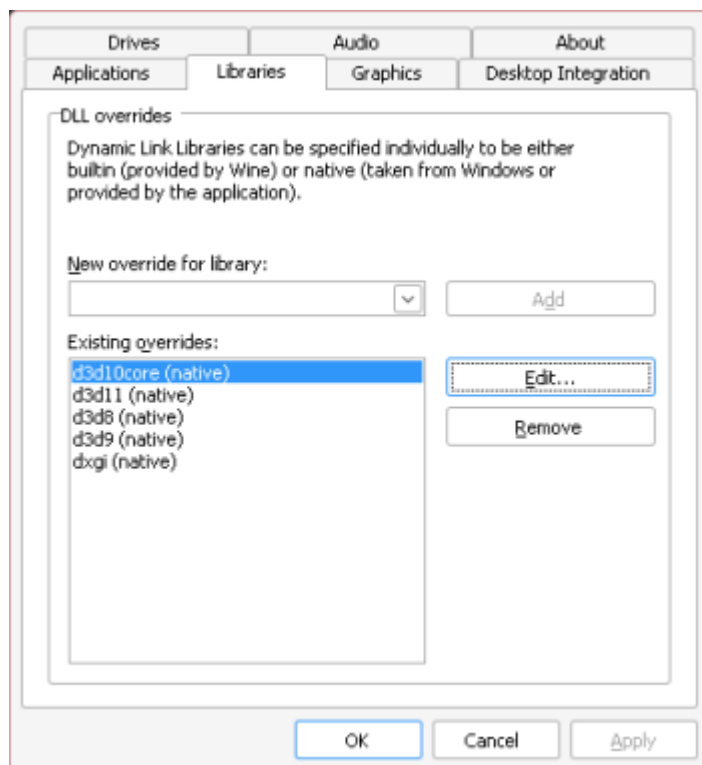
Drives
Audio
About
Applications
Libraries
Graphics
Desktop Integration

DLL overrides

Dynamic Link Libraries can be specified individually to be either builtin (provided by Wine) or native (taken from Windows or provided by the application).

New override for library:

Add

Existing overrides:

d3d10core (native)
d3d11 (native)
d3d8 (native)
d3d9 (native)
dxgi (native)

Edit...
Remove

OK
Cancel
Apply